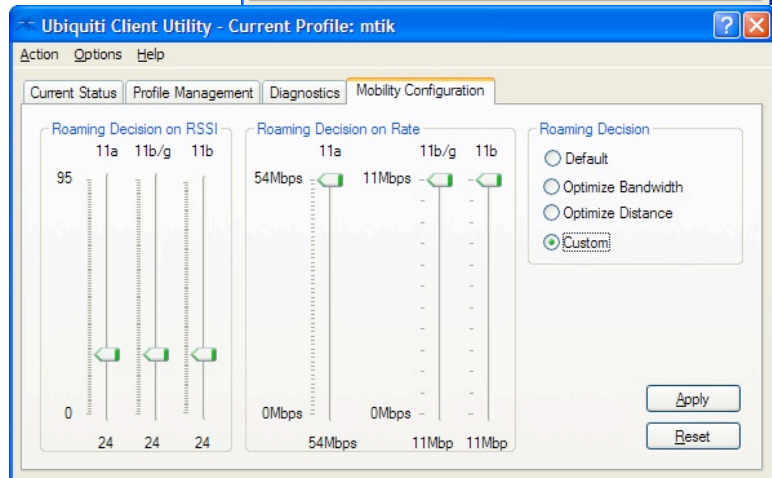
Ubiquiti Client Utility - Current Profile: mtik

Action Options Help

Current Status | Profile Management | Diagnostics | Mobility Configuration

Roaming Decision on RSSI
11a 11b/g 11b
95
0
24 24 24

Roaming Decision on Rate
11a 11b/g 11b
54Mbps 11Mbps
0Mbps 0Mbps
54Mbps 11Mbp 11Mbp

Roaming Decision
Default
Optimize Bandwidth
Optimize Distance
Custom

Apply
Reset